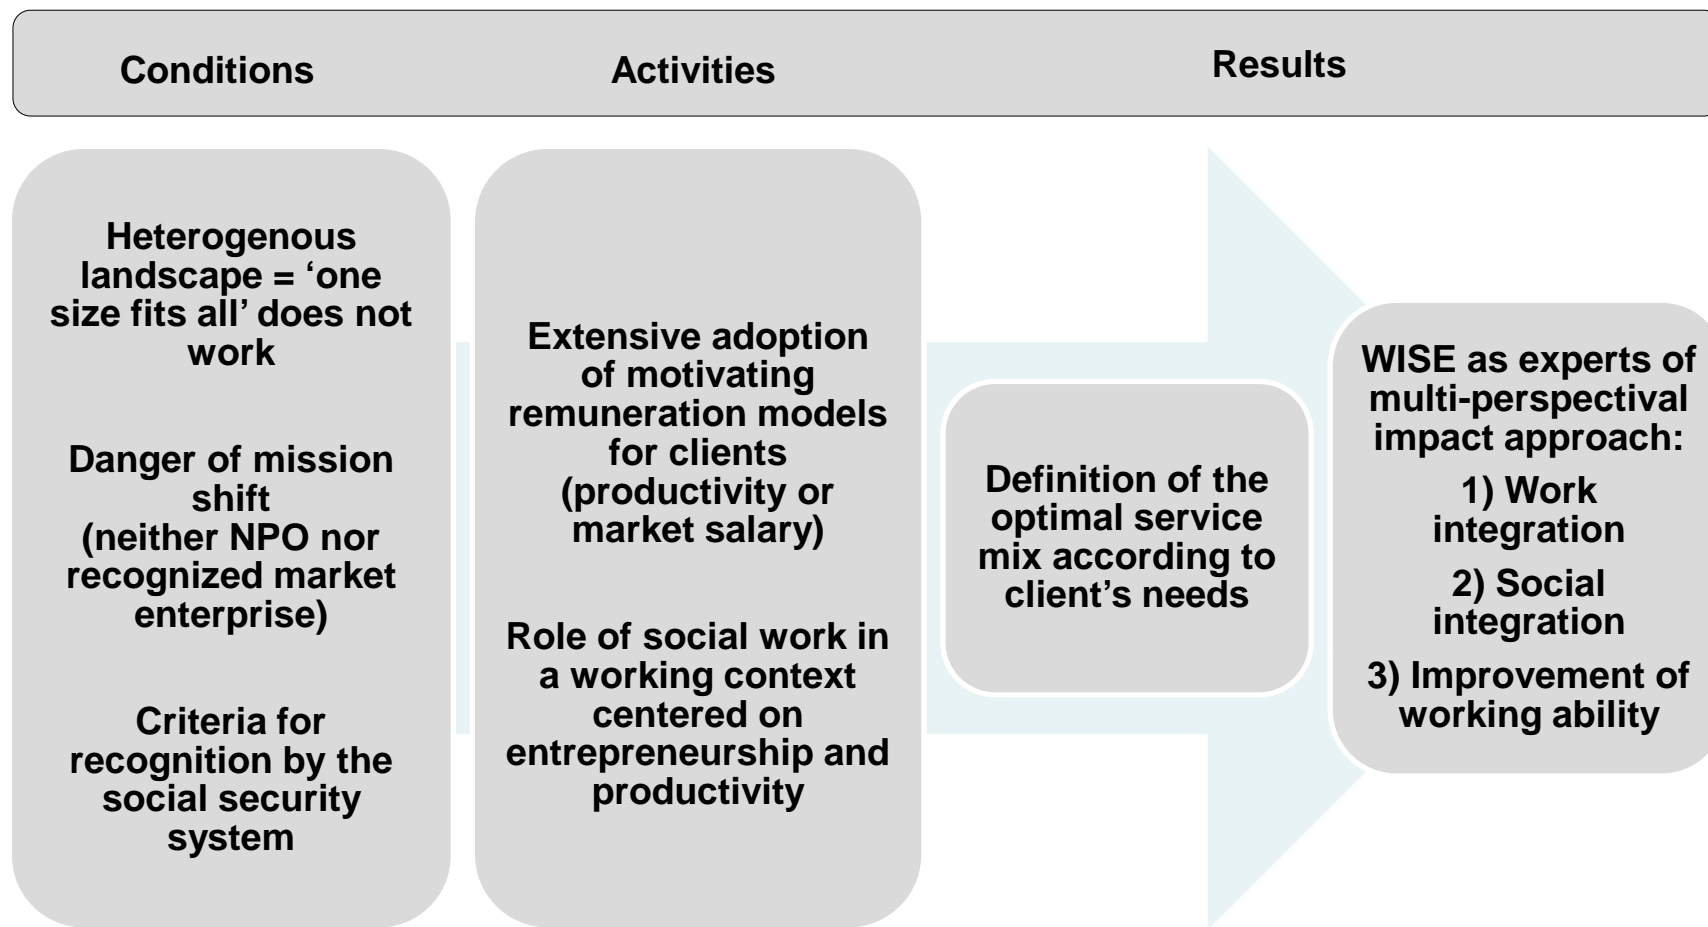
Conditions

Activities

Results

Heterogenous landscape = ‘one size fits all’ does not work

Danger of mission shift (neither NPO nor recognized market enterprise)

Criteria for recognition by the social security system

Extensive adoption of motivating remuneration models for clients (productivity or market salary)

Role of social work in a working context centered on entrepreneurship and productivity

Definition of the optimal service mix according to client’s needs

WISE as experts of multi-perspectival impact approach:

1) Work integration

2) Social integration

3) Improvement of working ability